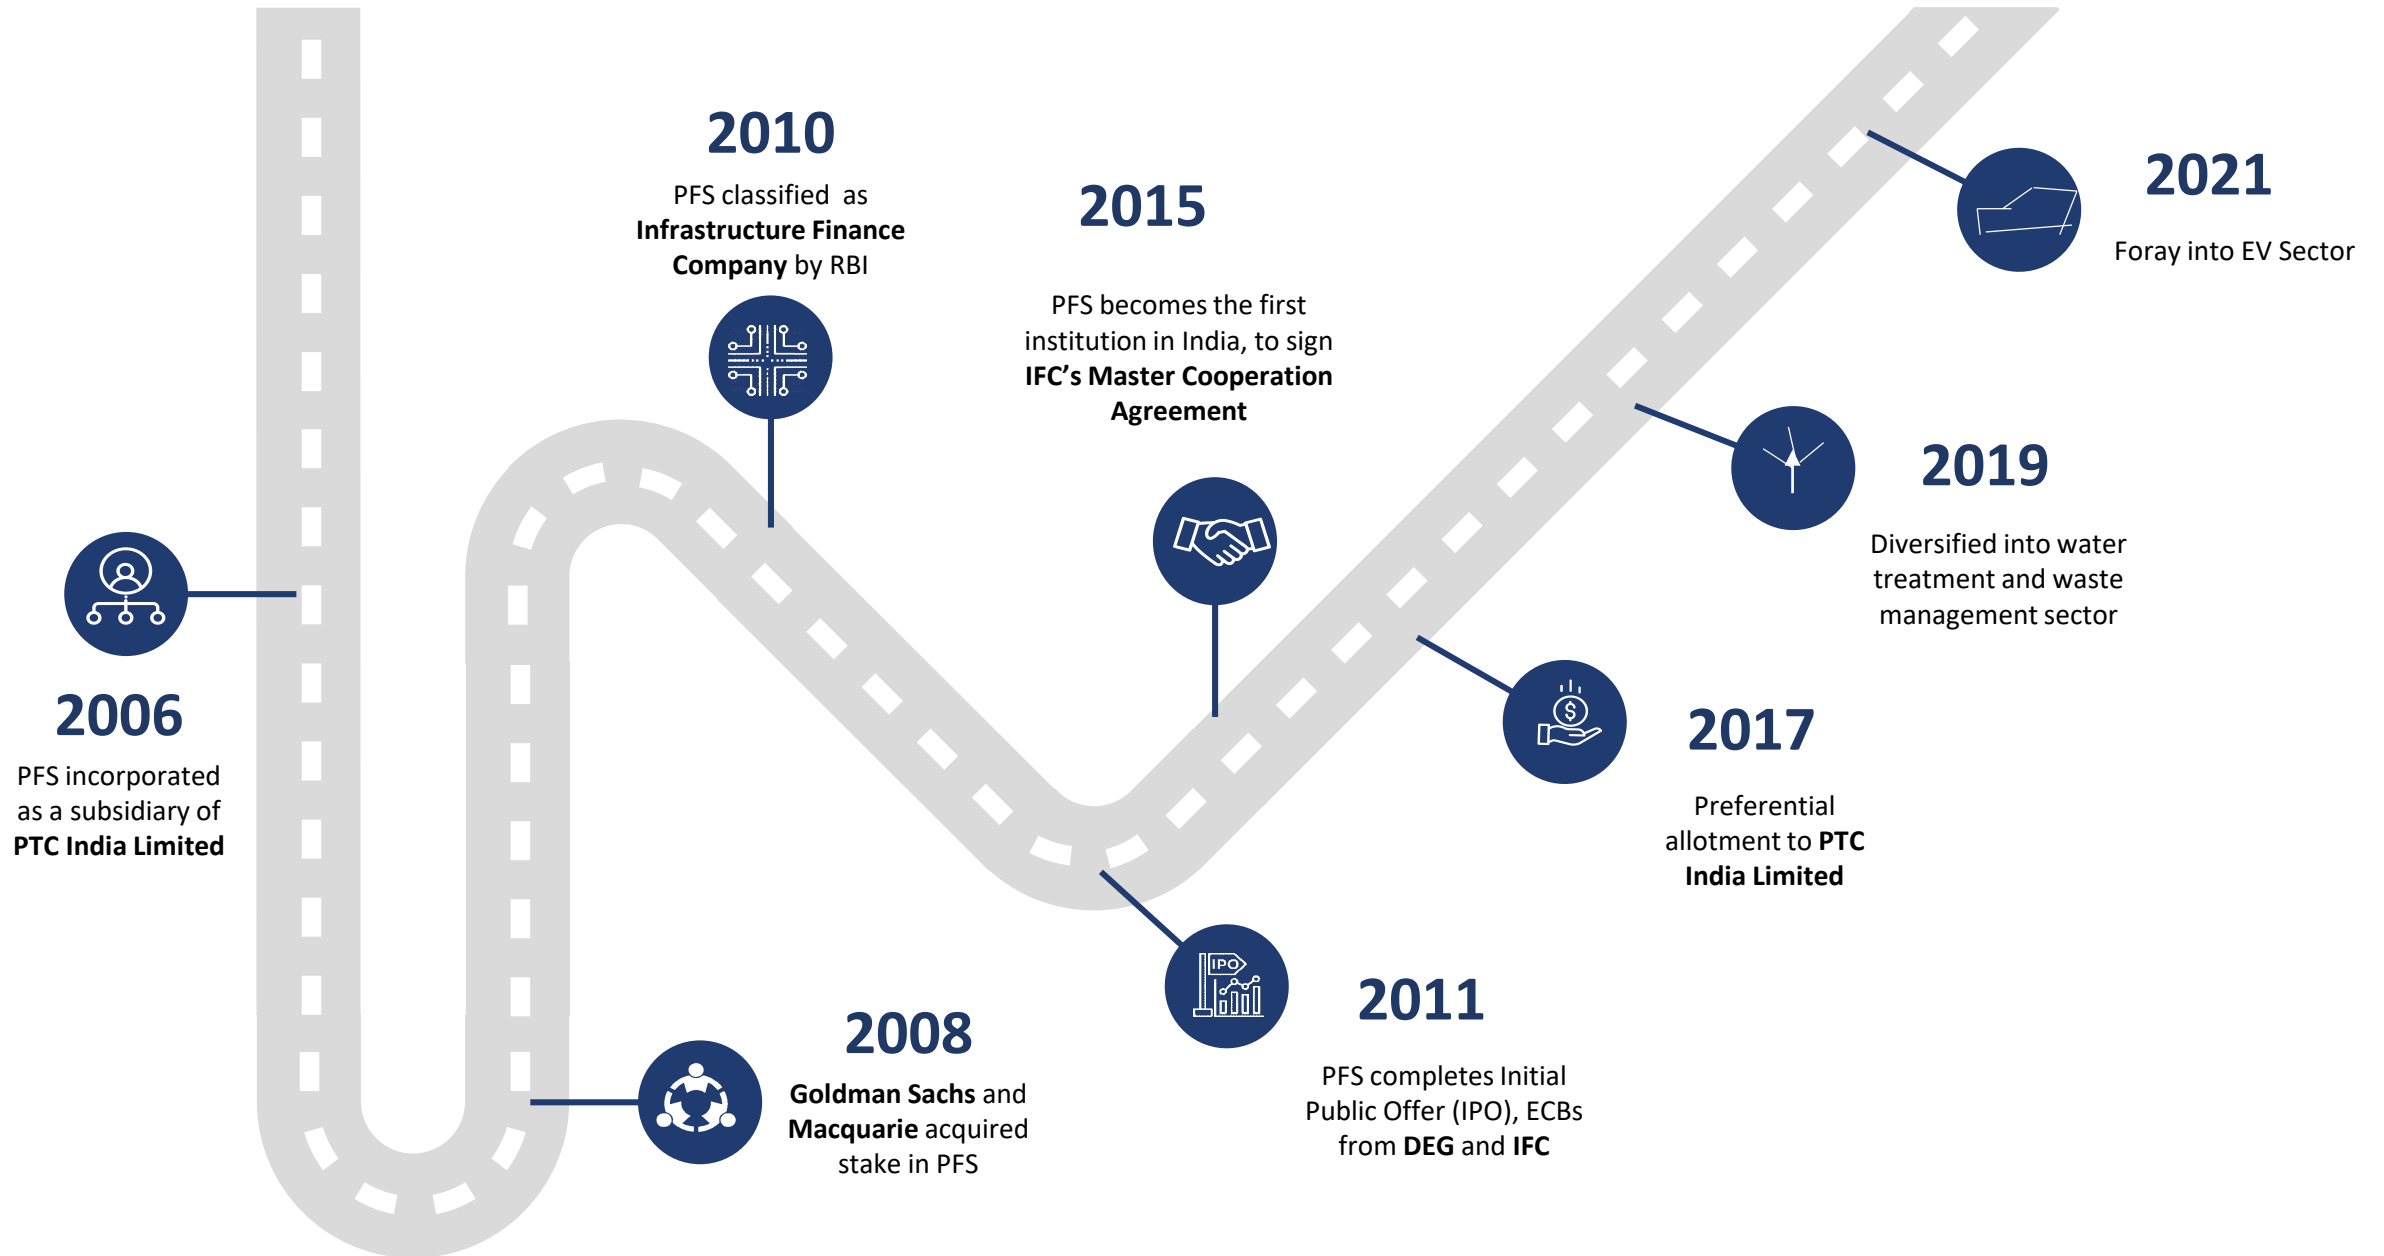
2010

PFS classified as **Infrastructure Finance Company** by RBI

2015

PFS becomes the first institution in India, to sign **IFC's Master Cooperation Agreement**

2021

Foray into EV Sector

2019

Diversified into water treatment and waste management sector

2006

PFS incorporated as a subsidiary of **PTC India Limited**

2017

Preferential allotment to **PTC India Limited**

IPO

2011

PFS completes Initial Public Offer (IPO), ECBs from **DEG** and **IFC**

2008

**Goldman Sachs** and **Macquarie** acquired stake in PFS